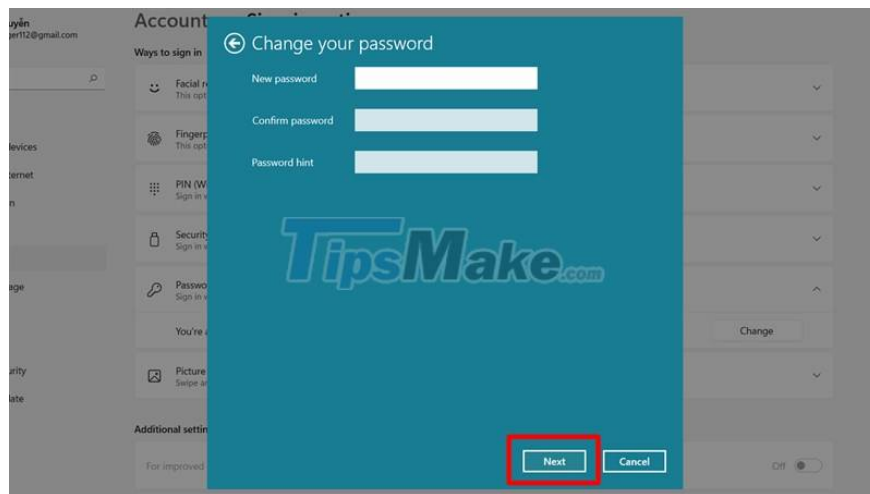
uyền
ger112@gmail.com

Account

Ways to sign in

Facial r
This opt

Fingerp
This opt

PIN (W
Sign in

Security
Sign in

Passwo
Sign in

You're

Picture
Swipe an

Additional settin

For improved

levices
ternet
n
age
urity
late

Change

Off

Change your password

New password

Confirm password

Password hint

TipsMake.com

Next

Cancel